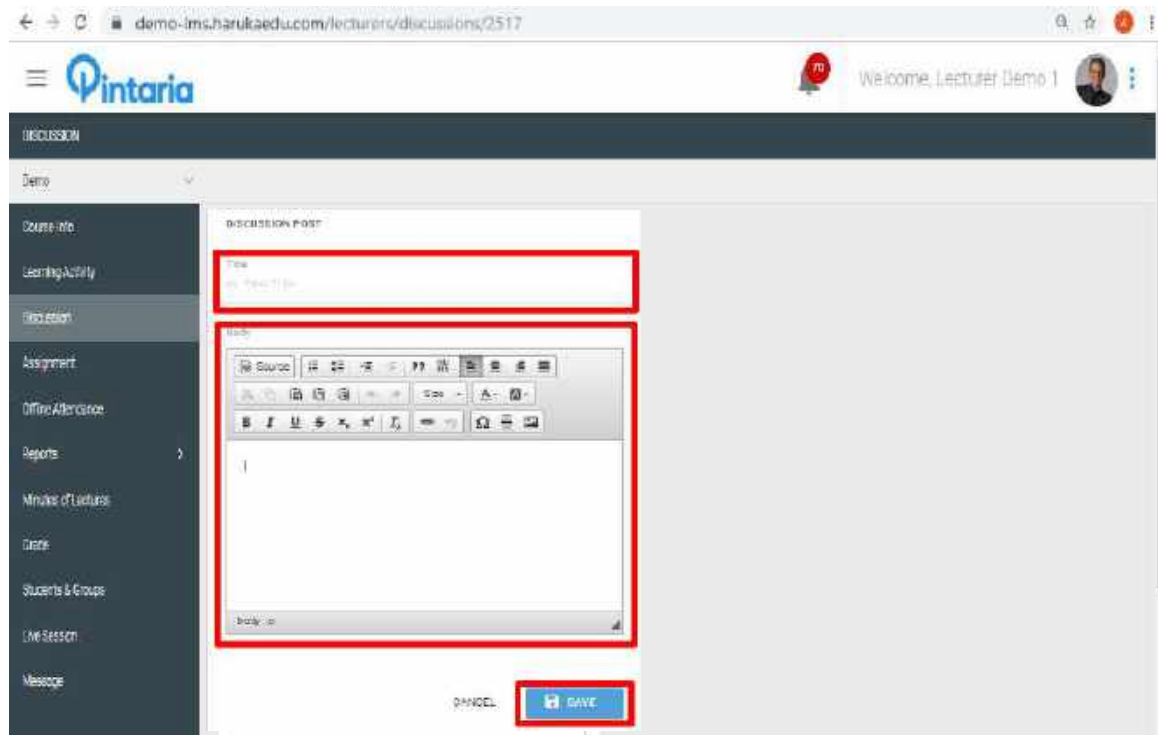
demo-lms.harukaedu.com/lecturers/discussions/2517

intaria

70

Welcome, Lecturer Demo 1

DISCUSSION

Demo

Course Info

Learning Activity

Discussion

Assignment

Offline Attendance

Reports

Minutes of Lectures

Grade

Students & Groups

Live Session

Message

DISCUSSION POST

Title

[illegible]

Body

Source

Size

body p

CANCEL

SAVE